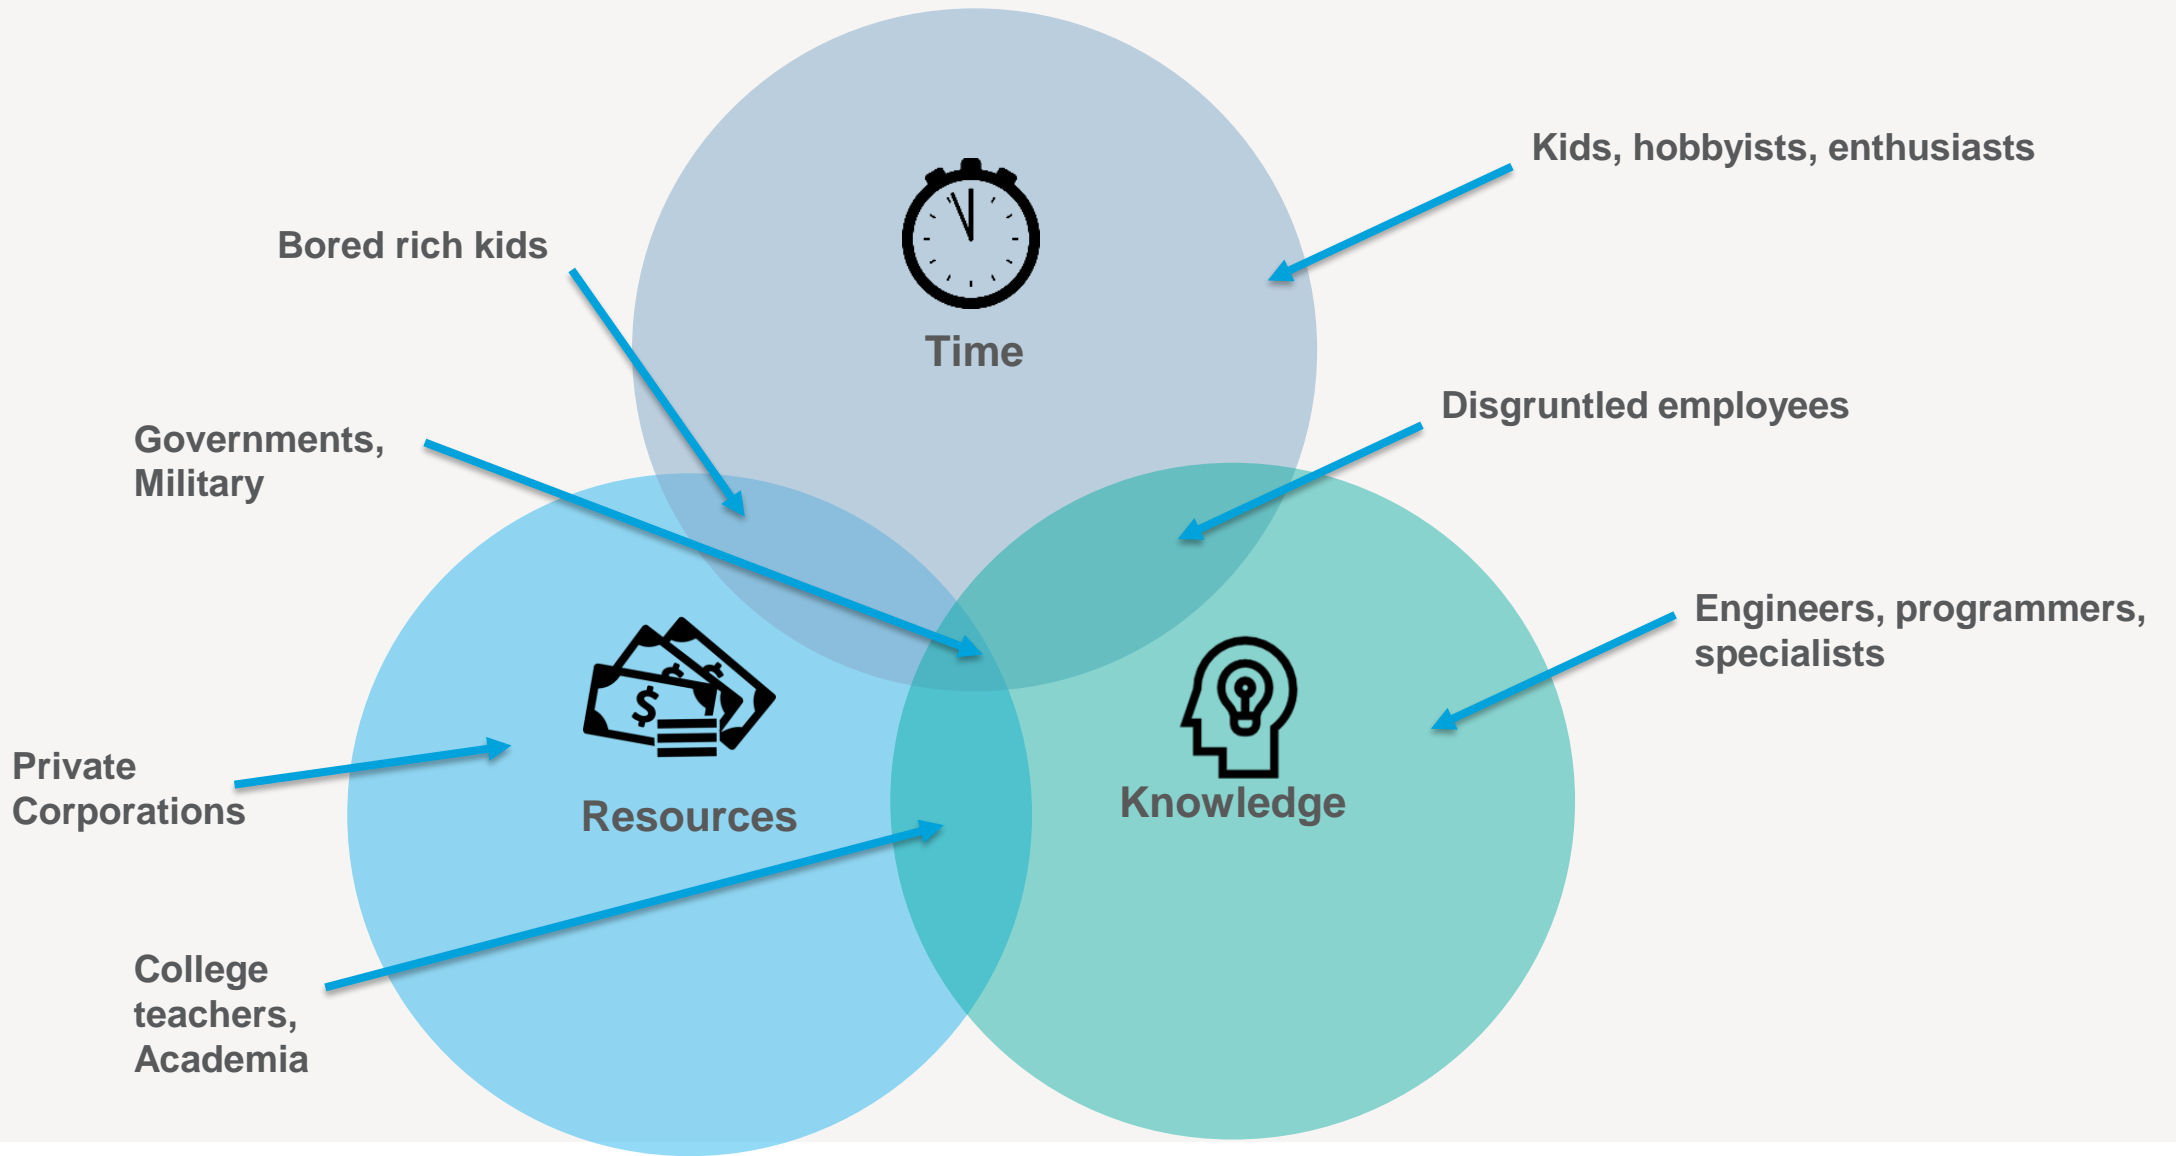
Kids, hobbyists, enthusiasts

Bored rich kids

Time

Disgruntled employees

Governments, Military

Engineers, programmers, specialists

Private Corporations

Resources

Knowledge

College teachers, Academia